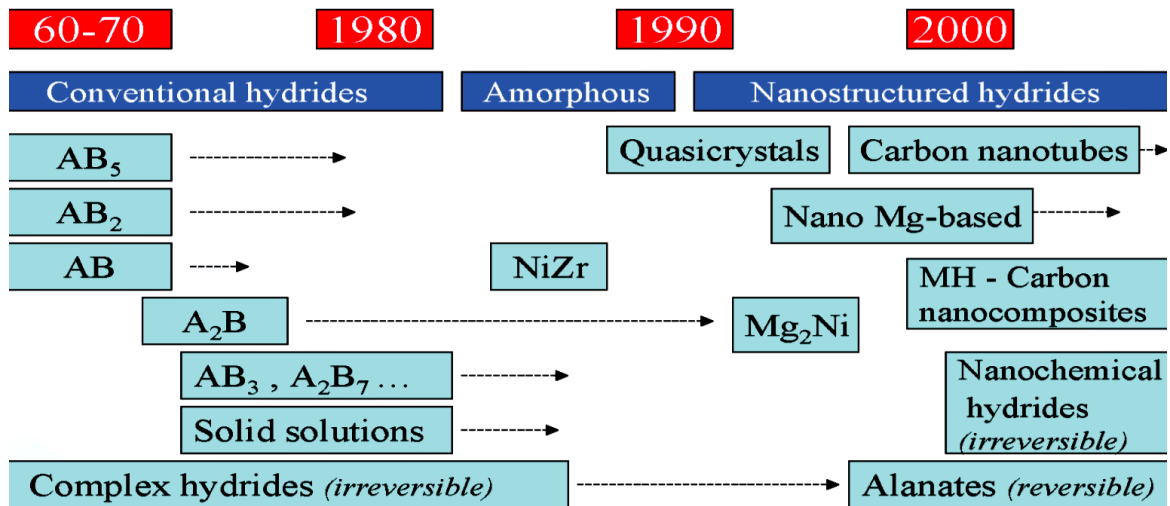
60-70 1980 1990 2000

Conventional hydrides

Amorphous

Nanostructured hydrides

$AB_5$

$AB_2$

AB

$A_2B$

$AB_3$ , $A_2B_7$ ...

Solid solutions

Complex hydrides (irreversible)

NiZr

Quasicrystals

Carbon nanotubes

Nano Mg-based

MH - Carbon nanocomposites

$Mg_2Ni$

Nanochemical hydrides (irreversible)

Alanates (reversible)